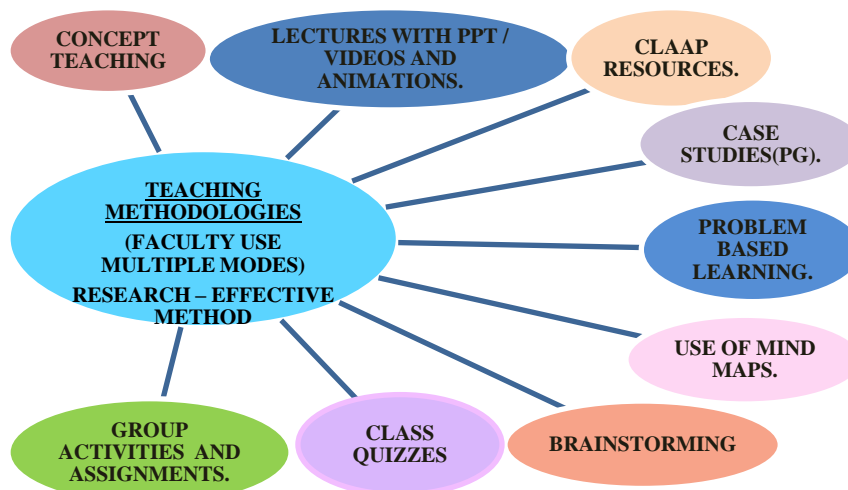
TEACHING METHODOLOGIES
(FACULTY USE MULTIPLE MODES)
RESEARCH – EFFECTIVE METHOD

CONCEPT TEACHING

LECTURES WITH PPT / VIDEOS AND ANIMATIONS.

CLAAP RESOURCES.

CASE STUDIES(PG).

PROBLEM BASED LEARNING.

USE OF MIND MAPS.

BRAINSTORMING

CLASS QUIZZES

GROUP ACTIVITIES AND ASSIGNMENTS.